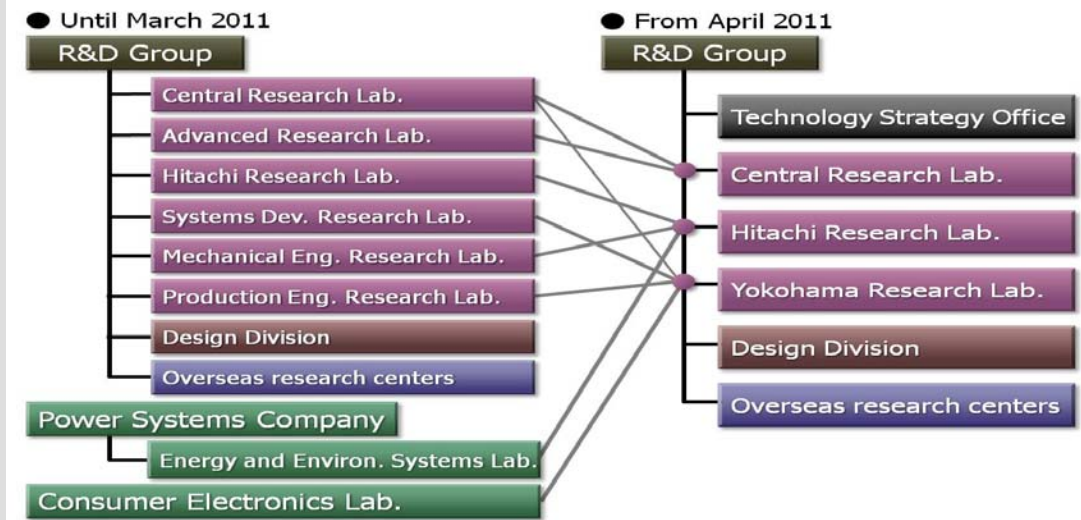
● Until March 2011
R&D Group
Central Research Lab.
Advanced Research Lab.
Hitachi Research Lab.
Systems Dev. Research Lab.
Mechanical Eng. Research Lab.
Production Eng. Research Lab.
Design Division
Overseas research centers
Power Systems Company
Energy and Environ. Systems Lab.
Consumer Electronics Lab.

● From April 2011
R&D Group
Technology Strategy Office
Central Research Lab.
Hitachi Research Lab.
Yokohama Research Lab.
Design Division
Overseas research centers